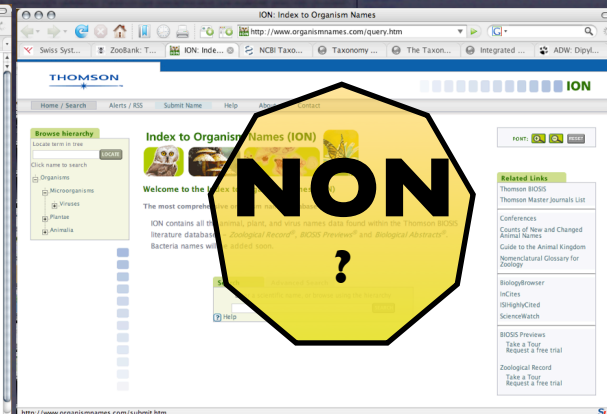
ION: Index to Organism Names

http://www.organismnames.com/query.htm

Swiss Syst... ZooBank: T... ION: Inde... NCBI Taxo... Taxonomy ... The Taxon... Integrated ... ADW: Dipyl...

THOMSON

ION

Home / Search | Alerts / RSS | Submit Name | Help | About | Contact

Browse hierarchy

Locate term in tree

LOCATE

Click name to search

Organisms

Microorganisms

Viruses

Plantae

Animalia

Index to Organism Names (ION)

FONT: RESET

Welcome to the Index

The most comprehensive

ION contains all the animal, plant, and virus names data found within the Thomson BIOSIS literature databases – Zoological Record®, BIOSIS Previews® and Biological Abstracts®. Bacteria names will be added soon.

Help

NON

?

Related Links

Thomson BIOSIS

Thomson Master Journals List

Conferences

Counts of New and Changed Animal Names

Guide to the Animal Kingdom

Nomenclatural Glossary for Zoology

BiologyBrowser

InCites

ISIHighlyCited

ScienceWatch

BIOSIS Previews

Take a Tour

Request a free trial

Zoological Record

Take a Tour

Request a free trial

http://www.organismnames.com/submit.htm